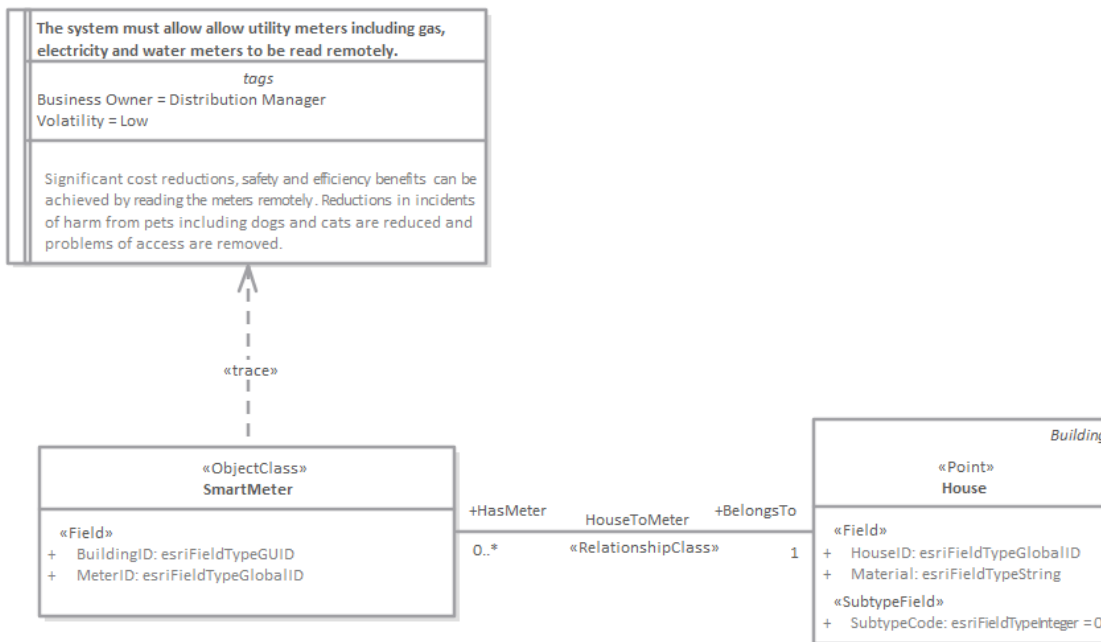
The system must allow allow utility meters including gas, electricity and water meters to be read remotely.

tags
Business Owner = Distribution Manager
Volatility = Low

Significant cost reductions, safety and efficiency benefits can be achieved by reading the meters remotely. Reductions in incidents of harm from pets including dogs and cats are reduced and problems of access are removed.

«trace»

«ObjectClass»
SmartMeter

«Field»
+ BuildingID: esriFieldTypeGUID
+ MeterID: esriFieldTypeGlobalID

+HasMeter
0..*

HouseToMeter
«RelationshipClass»

+BelongsTo
1

Building

«Point»
House

«Field»
+ HouseID: esriFieldTypeGlobalID
+ Material: esriFieldTypeString

«SubtypeField»
+ SubtypeCode: esriFieldTypeInteger = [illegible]